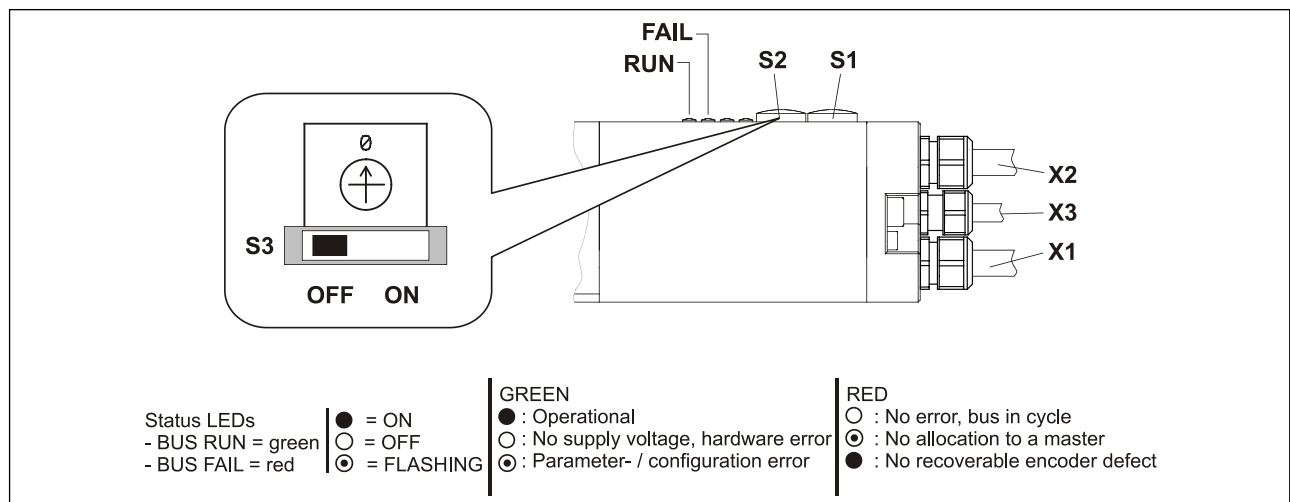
FAIL
RUN
S2
S1

0

S3

OFF ON

X2
X3
X1

Status LEDs
- BUS RUN = green
- BUS FAIL = red

● = ON
○ = OFF
⊙ = FLASHING

GREEN
● : Operational
○ : No supply voltage, hardware error
⊙ : Parameter- / configuration error

RED
○ : No error, bus in cycle
⊙ : No allocation to a master
● : No recoverable encoder defect